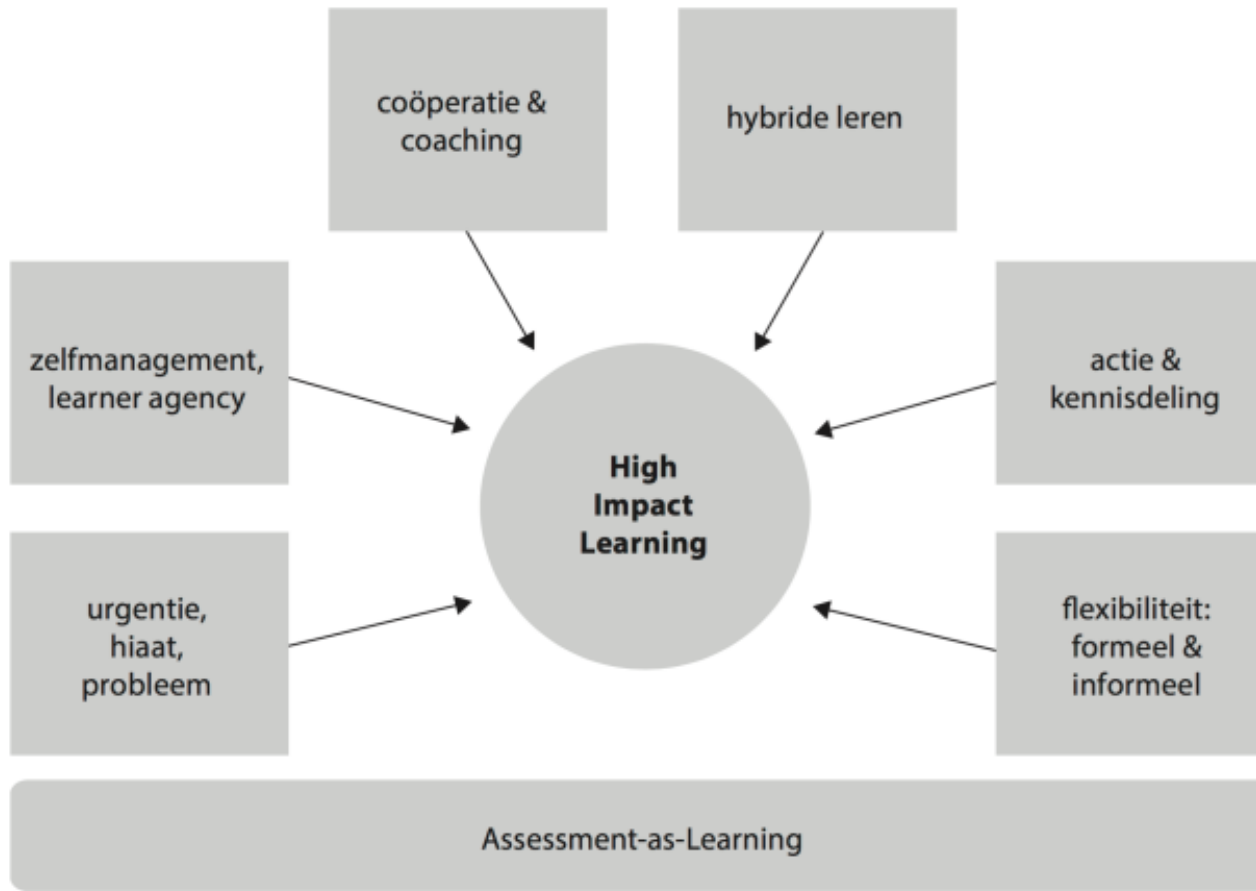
coöperatie & coaching

hybride leren

zelfmanagement, learner agency

actie & kennisdeling

**High Impact Learning**

urgentie, hiaat, probleem

flexibiliteit: formeel & informeel

Assessment-as-Learning